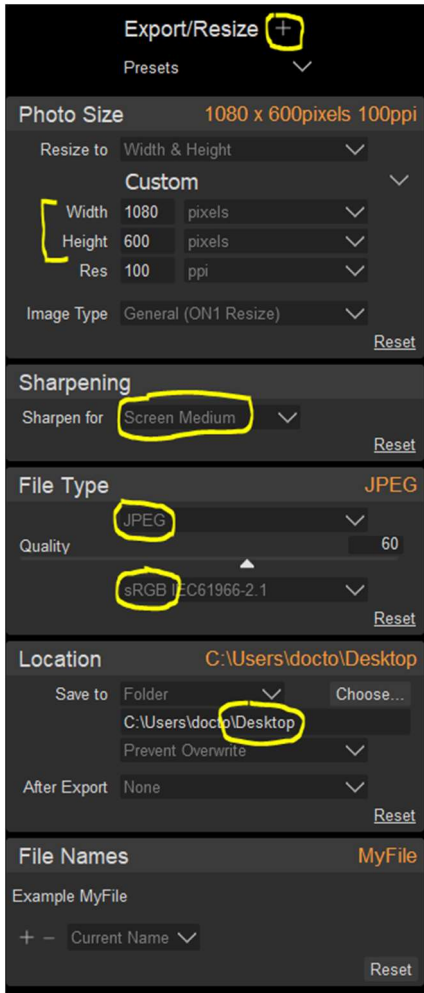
Export/Resize +

Presets

Photo Size 1080 x 600pixels 100ppi

Resize to Width & Height

Custom

Width 1080 pixels

Height 600 pixels

Res 100 ppi

Image Type General (ON1 Resize)

Reset

Sharpening

Sharpen for Screen Medium

Reset

File Type JPEG

JPEG

Quality 60

sRGB IEC61966-2.1

Reset

Location C:\Users\docto\Desktop

Save to Folder Choose...

C:\Users\docto\Desktop

Prevent Overwrite

After Export None

Reset

File Names MyFile

Example MyFile

+ − Current Name

Reset